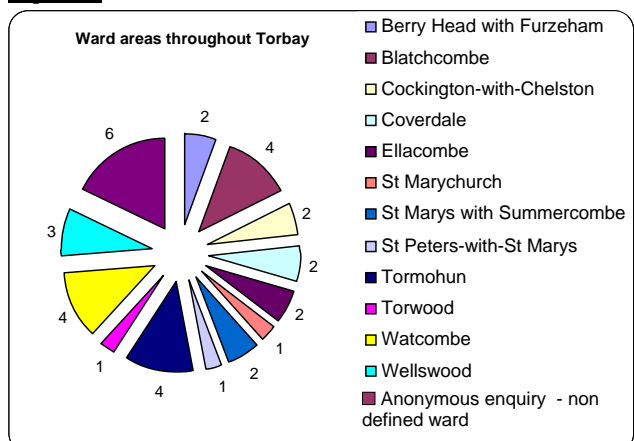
Ward areas throughout Torbay

2
4
2
2
2
1
2
1
4
1
4
3
6

Berry Head with Furzeham
Blatchcombe
Cockington-with-Chelston
Coverdale
Ellacombe
St Marychurch
St Marys with Summercombe
St Peters-with-St Marys
Tormohun
Torwood
Watcombe
Wellswood
Anonymous enquiry - non defined ward